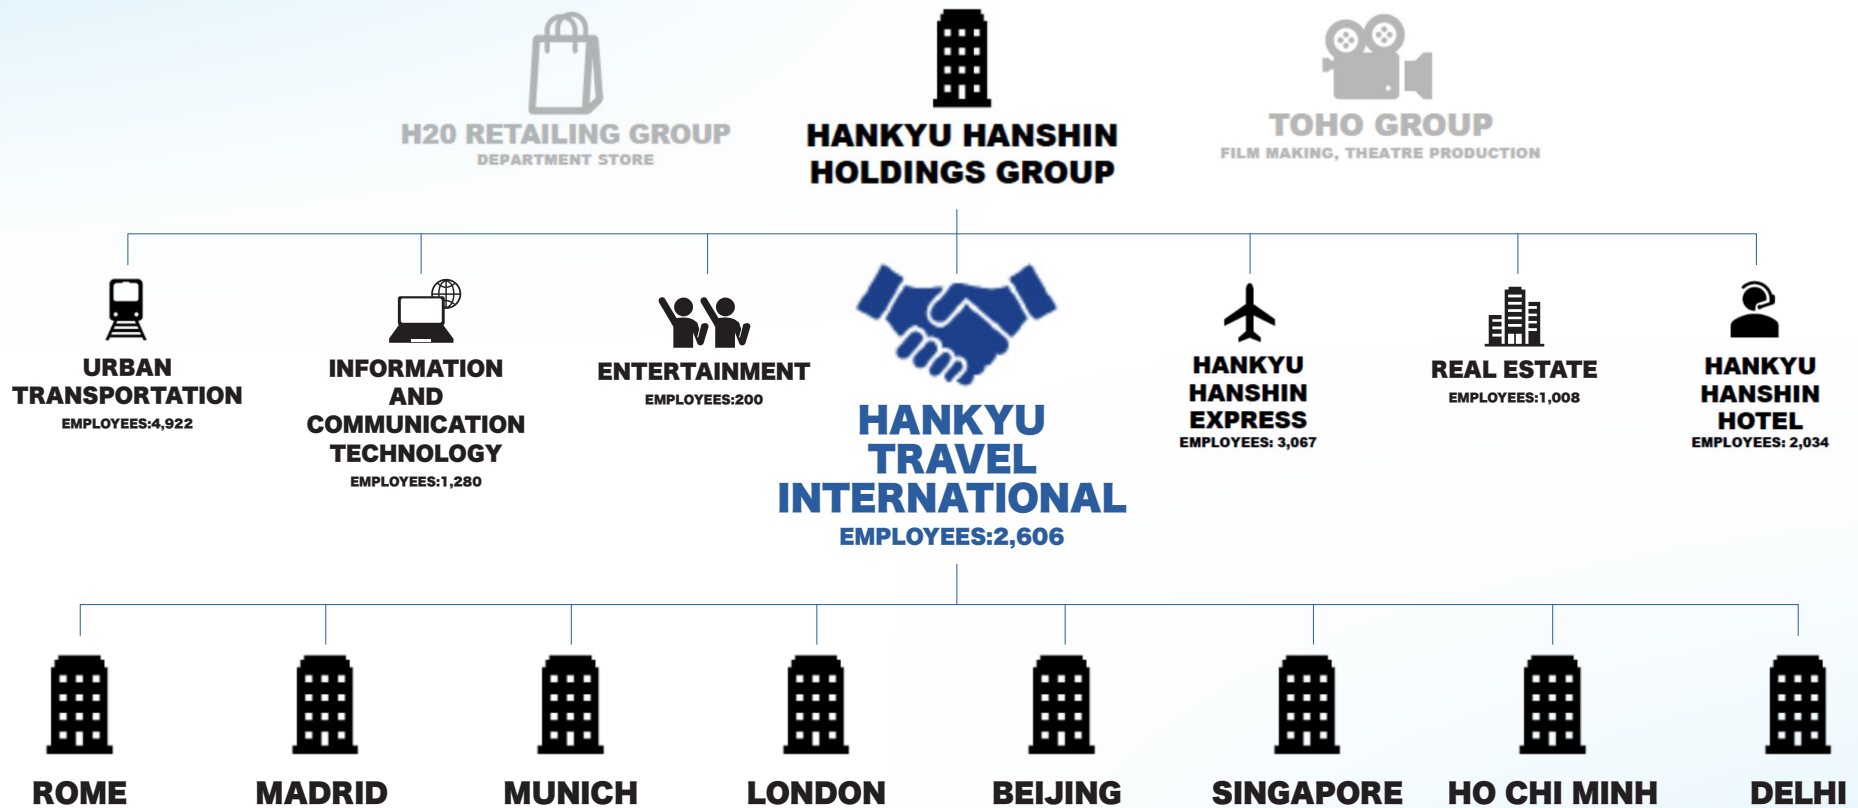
H20 RETAILING GROUP
DEPARTMENT STORE

HANKYU HANSHIN HOLDINGS GROUP

TOHO GROUP
FILM MAKING, THEATRE PRODUCTION

URBAN TRANSPORTATION
EMPLOYEES:4,922

INFORMATION AND COMMUNICATION TECHNOLOGY
EMPLOYEES:1,280

ENTERTAINMENT
EMPLOYEES:200

HANKYU TRAVEL INTERNATIONAL
EMPLOYEES:2,606

HANKYU HANSHIN EXPRESS
EMPLOYEES: 3,067

REAL ESTATE
EMPLOYEES:1,008

HANKYU HANSHIN HOTEL
EMPLOYEES: 2,034

ROME

MADRID

MUNICH

LONDON

BEIJING

SINGAPORE

HO CHI MINH

DELHI